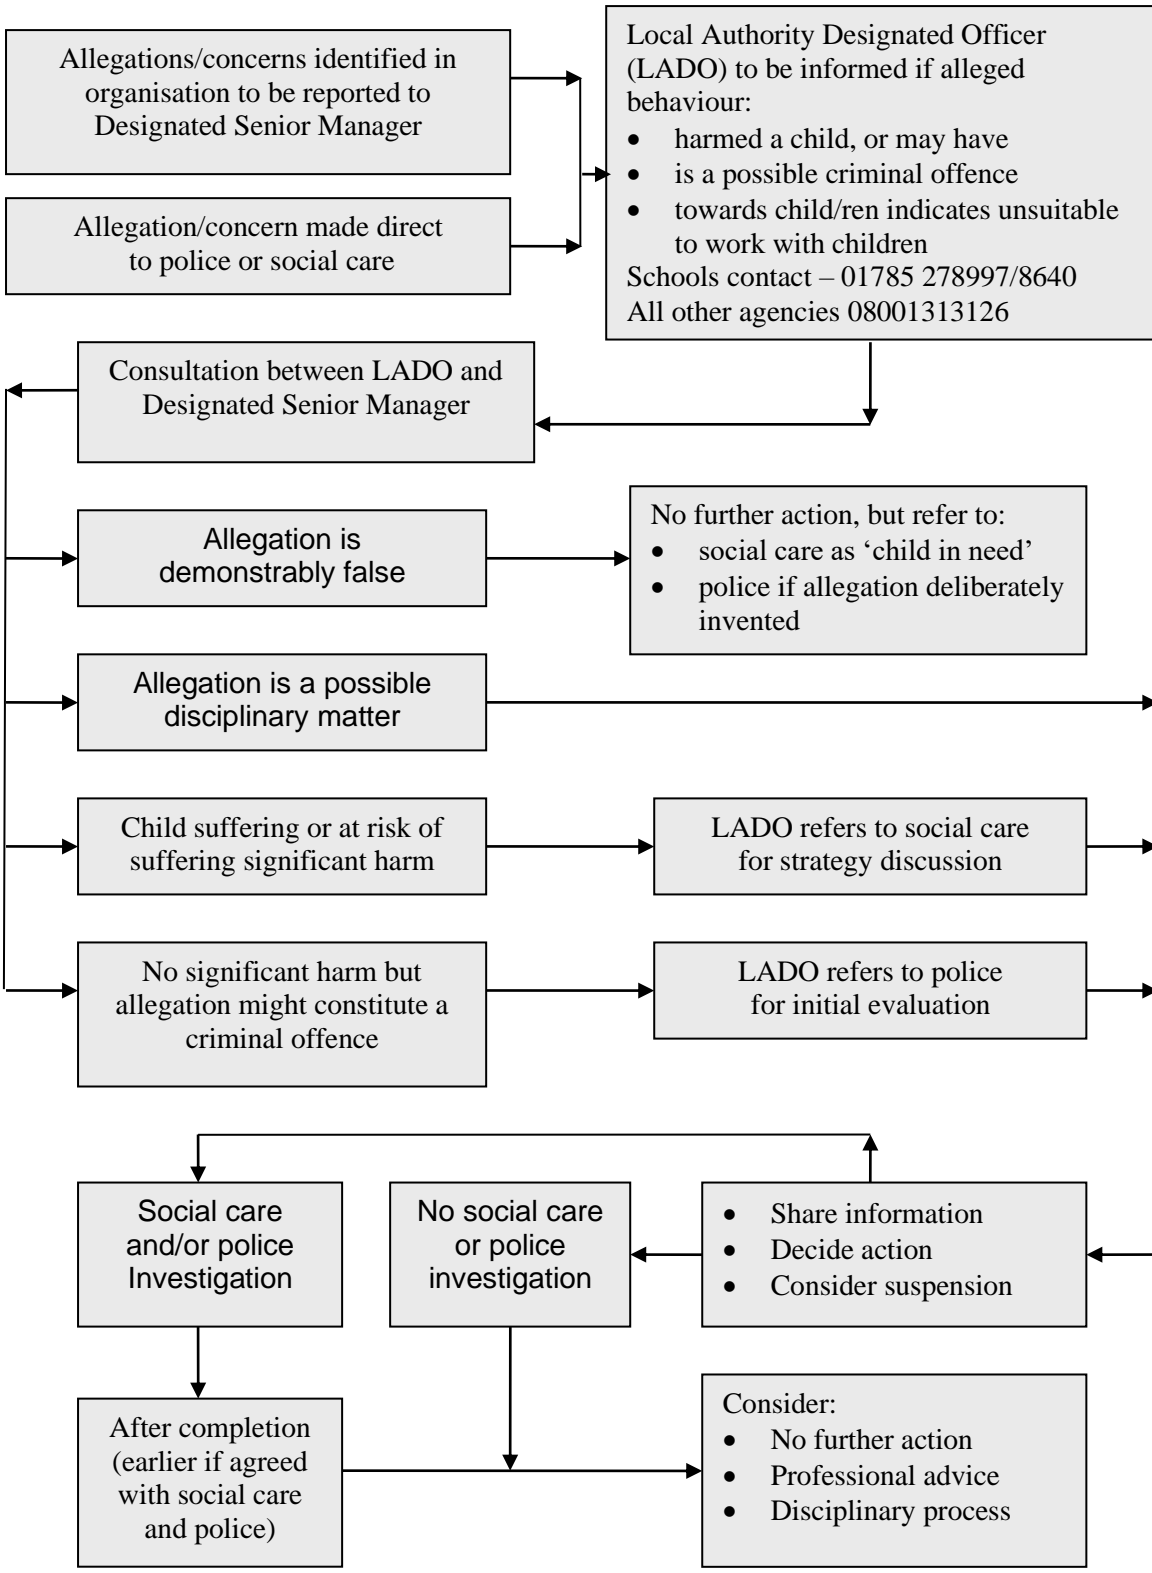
Allegations/concerns identified in organisation to be reported to Designated Senior Manager

Allegation/concern made direct to police or social care

Local Authority Designated Officer (LADO) to be informed if alleged behaviour:
- harmed a child, or may have
- is a possible criminal offence
- towards child/ren indicates unsuitable to work with children

Schools contact – 01785 278997/8640
All other agencies 08001313126

Consultation between LADO and Designated Senior Manager

Allegation is demonstrably false

No further action, but refer to:
- social care as 'child in need'
- police if allegation deliberately invented

Allegation is a possible disciplinary matter

Child suffering or at risk of suffering significant harm

LADO refers to social care for strategy discussion

No significant harm but allegation might constitute a criminal offence

LADO refers to police for initial evaluation

Social care and/or police Investigation

No social care or police investigation

- Share information
- Decide action
- Consider suspension

After completion (earlier if agreed with social care and police)

Consider:
- No further action
- Professional advice
- Disciplinary process